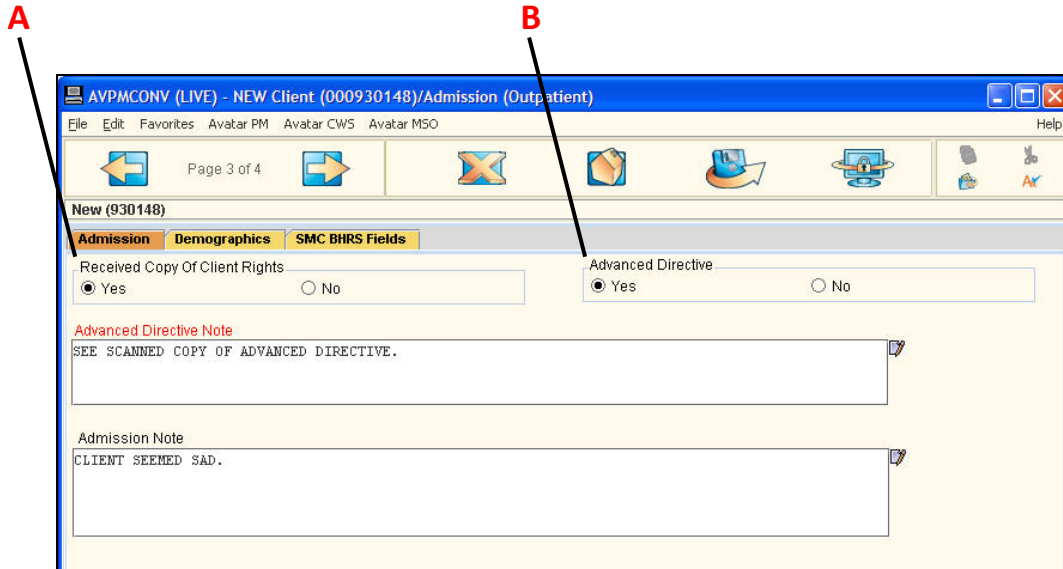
A

B

AVPMCONV (LIVE) - NEW Client (000930148)/Admission (Outpatient)

File Edit Favorites Avatar PM Avatar CWS Avatar MSO Help

Page 3 of 4

New (930148)

Admission Demographics SMC BHRS Fields

Received Copy Of Client Rights
Yes No

Advanced Directive
Yes No

Advanced Directive Note
SEE SCANNED COPY OF ADVANCED DIRECTIVE.

Admission Note
CLIENT SEEMED SAD.